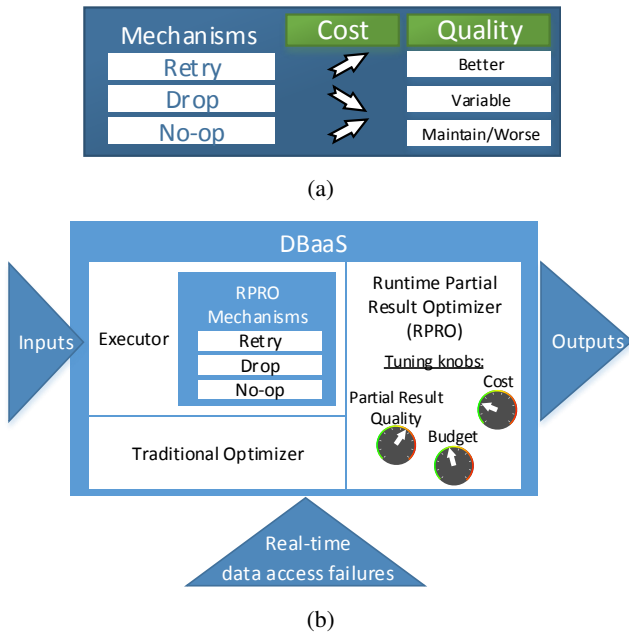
Mechanisms
Cost
Quality
Retry
Better
Drop
Variable
No-op
Maintain/Worse

(a)

DBaaS
Inputs
Executor
RPRO Mechanisms
Retry
Drop
No-op
Runtime Partial Result Optimizer (RPRO)
Tuning knobs:
Partial Result Quality
Cost
Budget
Outputs
Traditional Optimizer
Real-time data access failures

(b)